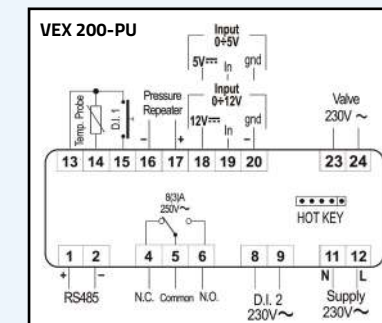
VEX 200-PU

Input 0÷5V
5V⎓ In gnd

Input 0÷12V
12V⎓ In gnd

Temp. Probe
D.I. 1
Pressure Repeater
- +

Valve 230V ~

13 14 15 16 17 18 19 20 23 24

8(3)A 250V~

HOT KEY

1 2 4 5 6 8 9 11 12
+ -
RS485
N.C. Common N.O.
D.I. 2 230V~
N L
Supply 230V~